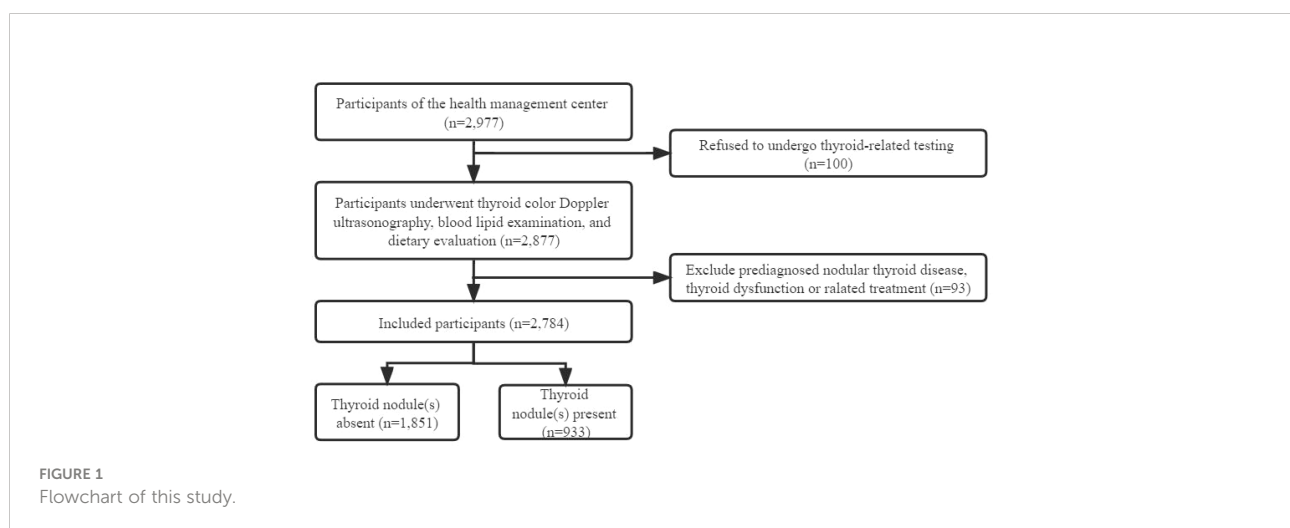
Participants of the health management center (n=2,977)

Refused to undergo thyroid-related testing (n=100)

Participants underwent thyroid color Doppler ultrasonography, blood lipid examination, and dietary evaluation (n=2,877)

Exclude prediagnosed nodular thyroid disease, thyroid dysfunction or ralated treatment (n=93)

Included participants (n=2,784)

Thyroid nodule(s) absent (n=1,851)

Thyroid nodule(s) present (n=933)

FIGURE 1
Flowchart of this study.